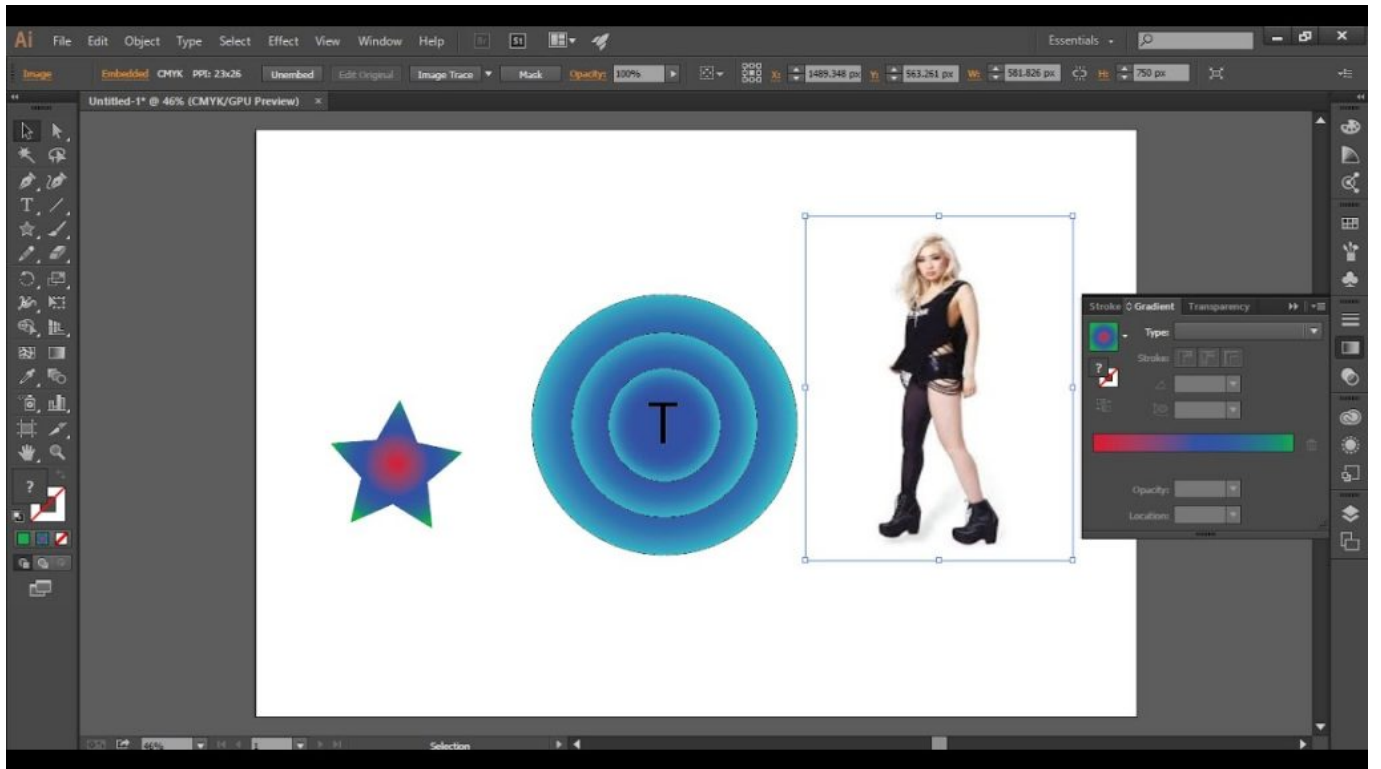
Ai File Edit Object Type Select Effect View Window Help Br St

Essentials

Image Embedded CMYK PPI: 23x26 Unembed Edit Original Image Trace Mask Opacity: 100% X: 1489.348 px Y: 563.261 px W: 581.826 px H: 750 px

Untitled-1* @ 46% (CMYK/GPU Preview) ×

T

Stroke Gradient Transparency

Type:

Stroke:

Opacity:

Location:

46% 1 Selection